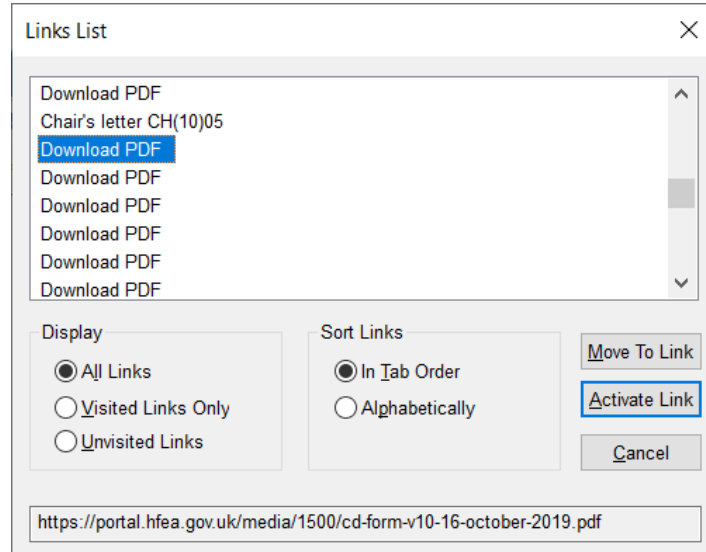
Links List

Download PDF
Chair's letter CH(10)05
Download PDF
Download PDF
Download PDF
Download PDF
Download PDF
Download PDF

Display
All Links
Visited Links Only
Unvisited Links

Sort Links
In Tab Order
Alphabetically

Move To Link
Activate Link
Cancel

https://portal.hfea.gov.uk/media/1500/cd-form-v10-16-october-2019.pdf